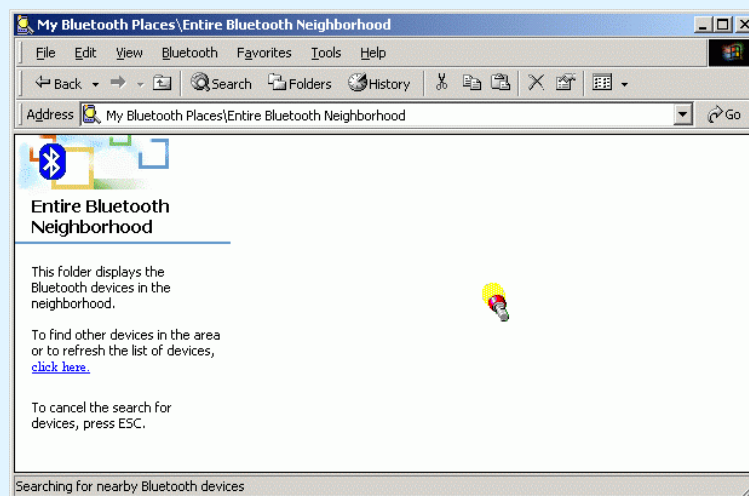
My Bluetooth Places\Entire Bluetooth Neighborhood

File Edit View Bluetooth Favorites Tools Help

Back Search Folders History

Address My Bluetooth Places\Entire Bluetooth Neighborhood Go

Entire Bluetooth Neighborhood

This folder displays the Bluetooth devices in the neighborhood.

To find other devices in the area or to refresh the list of devices, click here.

To cancel the search for devices, press ESC.

Searching for nearby Bluetooth devices